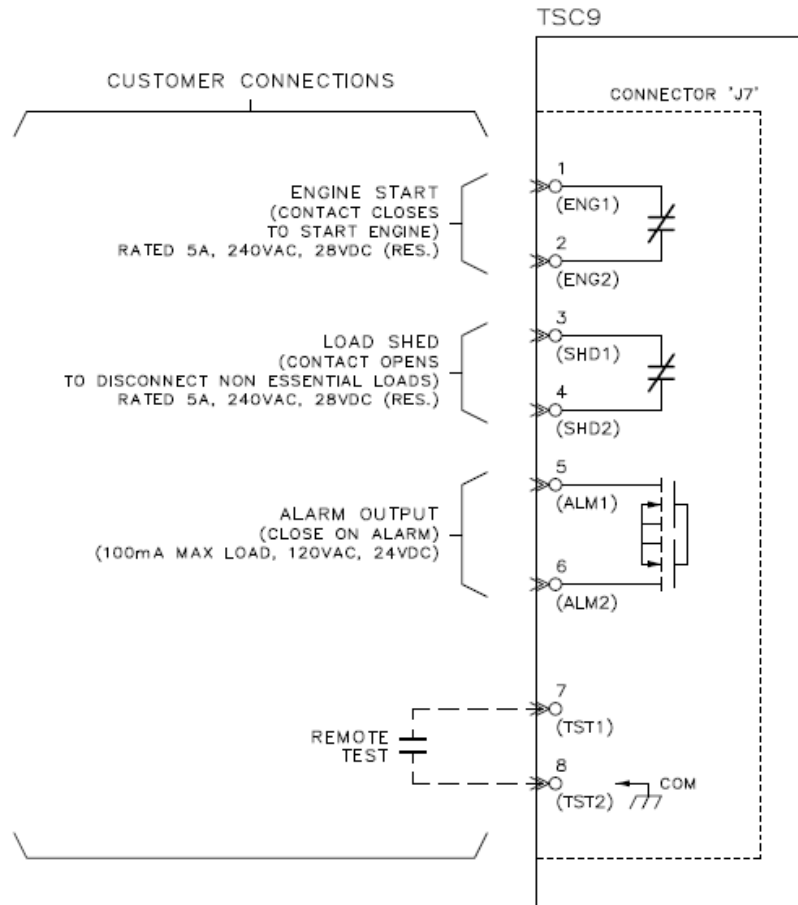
TSC9

CUSTOMER CONNECTIONS

CONNECTOR 'J7'

ENGINE START
(CONTACT CLOSES
TO START ENGINE)
RATED 5A, 240VAC, 28VDC (RES.)

1
(ENG1)

2
(ENG2)

LOAD SHED
(CONTACT OPENS
TO DISCONNECT NON ESSENTIAL LOADS)
RATED 5A, 240VAC, 28VDC (RES.)

3
(SHD1)

4
(SHD2)

ALARM OUTPUT
(CLOSE ON ALARM)
(100mA MAX LOAD, 120VAC, 24VDC)

5
(ALM1)

6
(ALM2)

REMOTE
TEST

7
(TST1)

8
(TST2)

COM